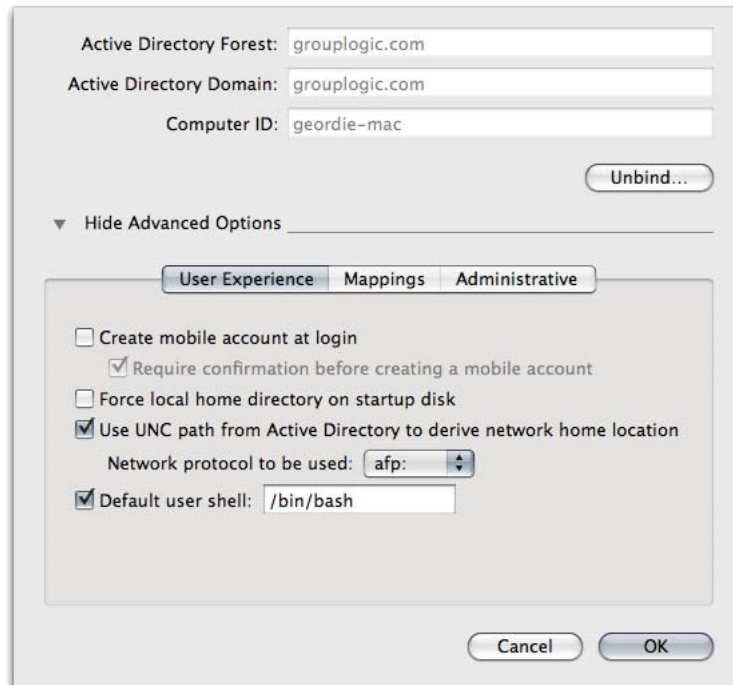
Active Directory Forest: grouplogic.com

Active Directory Domain: grouplogic.com

Computer ID: geordie-mac

Unbind...

Hide Advanced Options

User Experience | Mappings | Administrative

Create mobile account at login

Require confirmation before creating a mobile account

Force local home directory on startup disk

Use UNC path from Active Directory to derive network home location

Network protocol to be used: afp:

Default user shell: /bin/bash

Cancel

OK